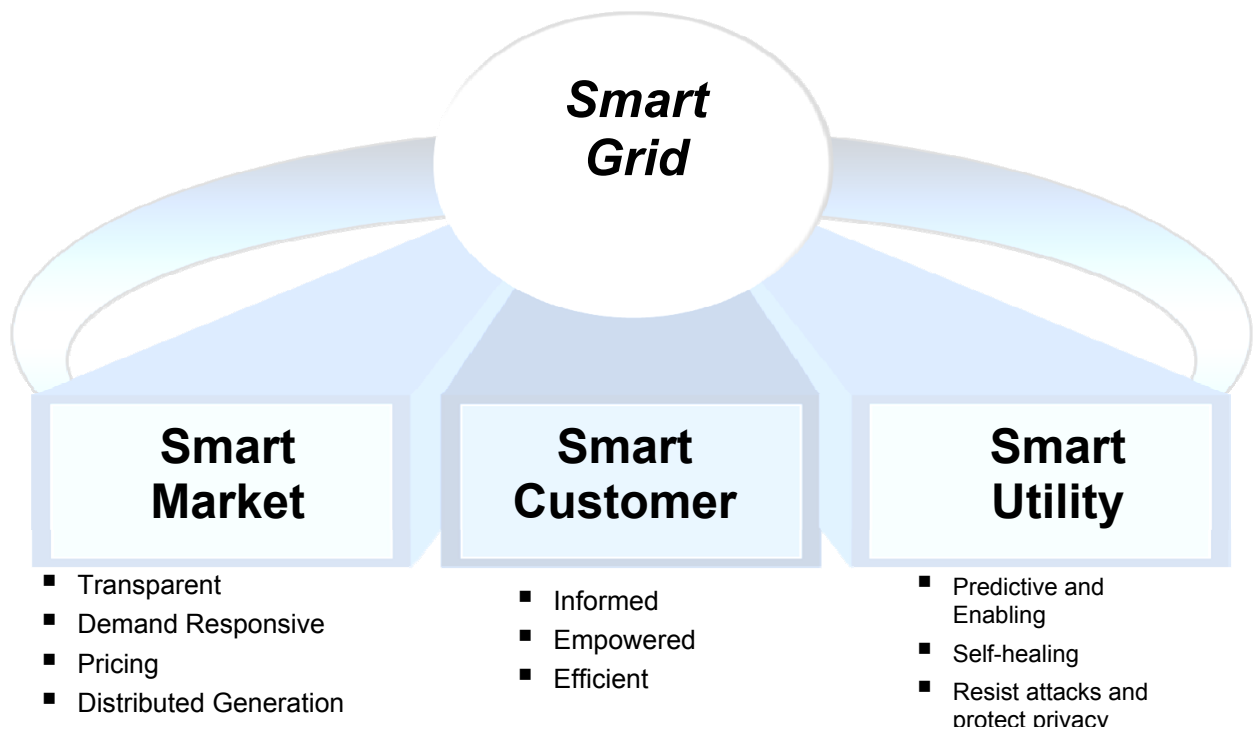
Smart Grid

Smart Market

- Transparent
- Demand Responsive
- Pricing
- Distributed Generation

Smart Customer

- Informed
- Empowered
- Efficient

Smart Utility

- Predictive and Enabling
- Self-healing
- Resist attacks and protect privacy